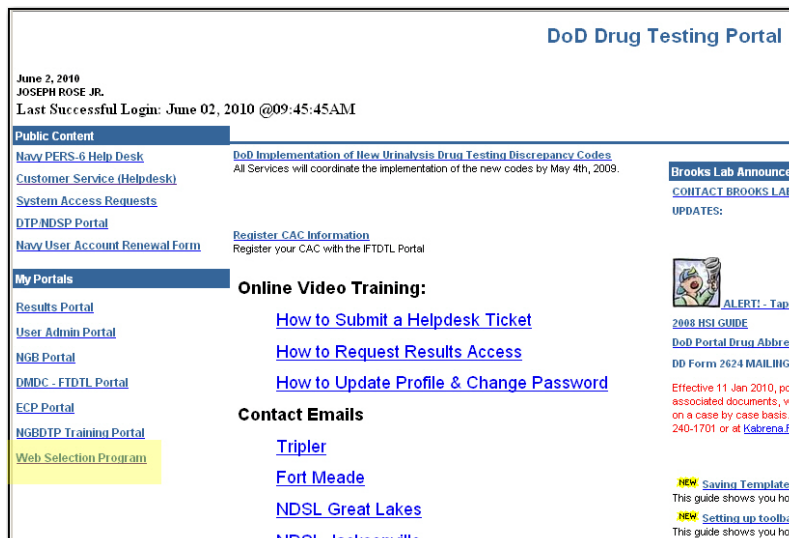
DoD Drug Testing Portal

June 2, 2010
JOSEPH ROSE JR.
Last Successful Login: June 02, 2010 @09:45:45AM

Public Content
Navy PERS-6 Help Desk
Customer Service (Helpdesk)
System Access Requests
DTP/NDSP Portal
Navy User Account Renewal Form

My Portals
Results Portal
User Admin Portal
NGB Portal
DMDC - FTDTL Portal
ECP Portal
NGBDTP Training Portal
Web Selection Program

DoD Implementation of New Urinalysis Drug Testing Discrepancy Codes
All Services will coordinate the implementation of the new codes by May 4th, 2009.

Register CAC Information
Register your CAC with the IFTDTL Portal

Online Video Training:
How to Submit a Helpdesk Ticket
How to Request Results Access
How to Update Profile & Change Password

Contact Emails
Tripler
Fort Meade
NDSL Great Lakes
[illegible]

Brooks Lab Announce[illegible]
CONTACT BROOKS LA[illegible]
UPDATES:

ALERT! - Tap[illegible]
2008 HSI GUIDE
DoD Portal Drug Abbre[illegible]
DD Form 2624 MAILING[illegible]

Effective 11 Jan 2010, p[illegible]
associated documents, w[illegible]
on a case by case basis.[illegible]
240-1701 or at Kabrena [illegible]

NEW Saving Template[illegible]
This guide shows you ho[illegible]
NEW Setting up toolba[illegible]
This guide shows you ho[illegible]